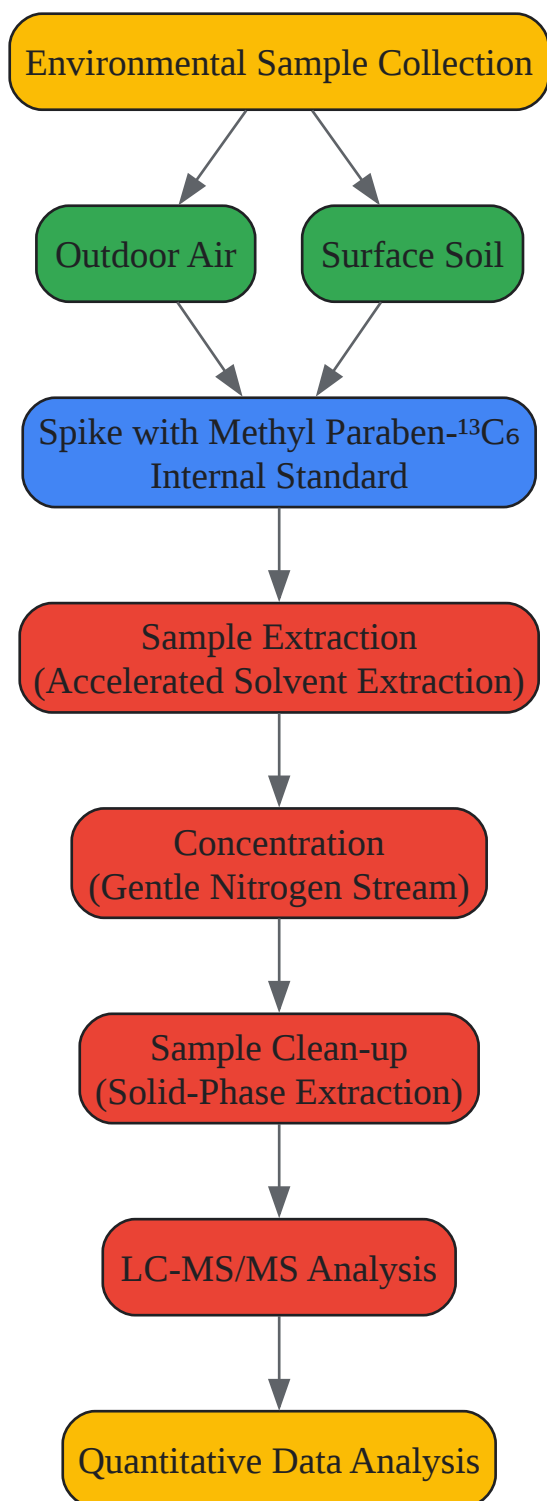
Environmental Sample Collection

Outdoor Air

Surface Soil

Spike with Methyl Paraben-$^{13}C_6$ Internal Standard

Sample Extraction (Accelerated Solvent Extraction)

Concentration (Gentle Nitrogen Stream)

Sample Clean-up (Solid-Phase Extraction)

LC-MS/MS Analysis

Quantitative Data Analysis